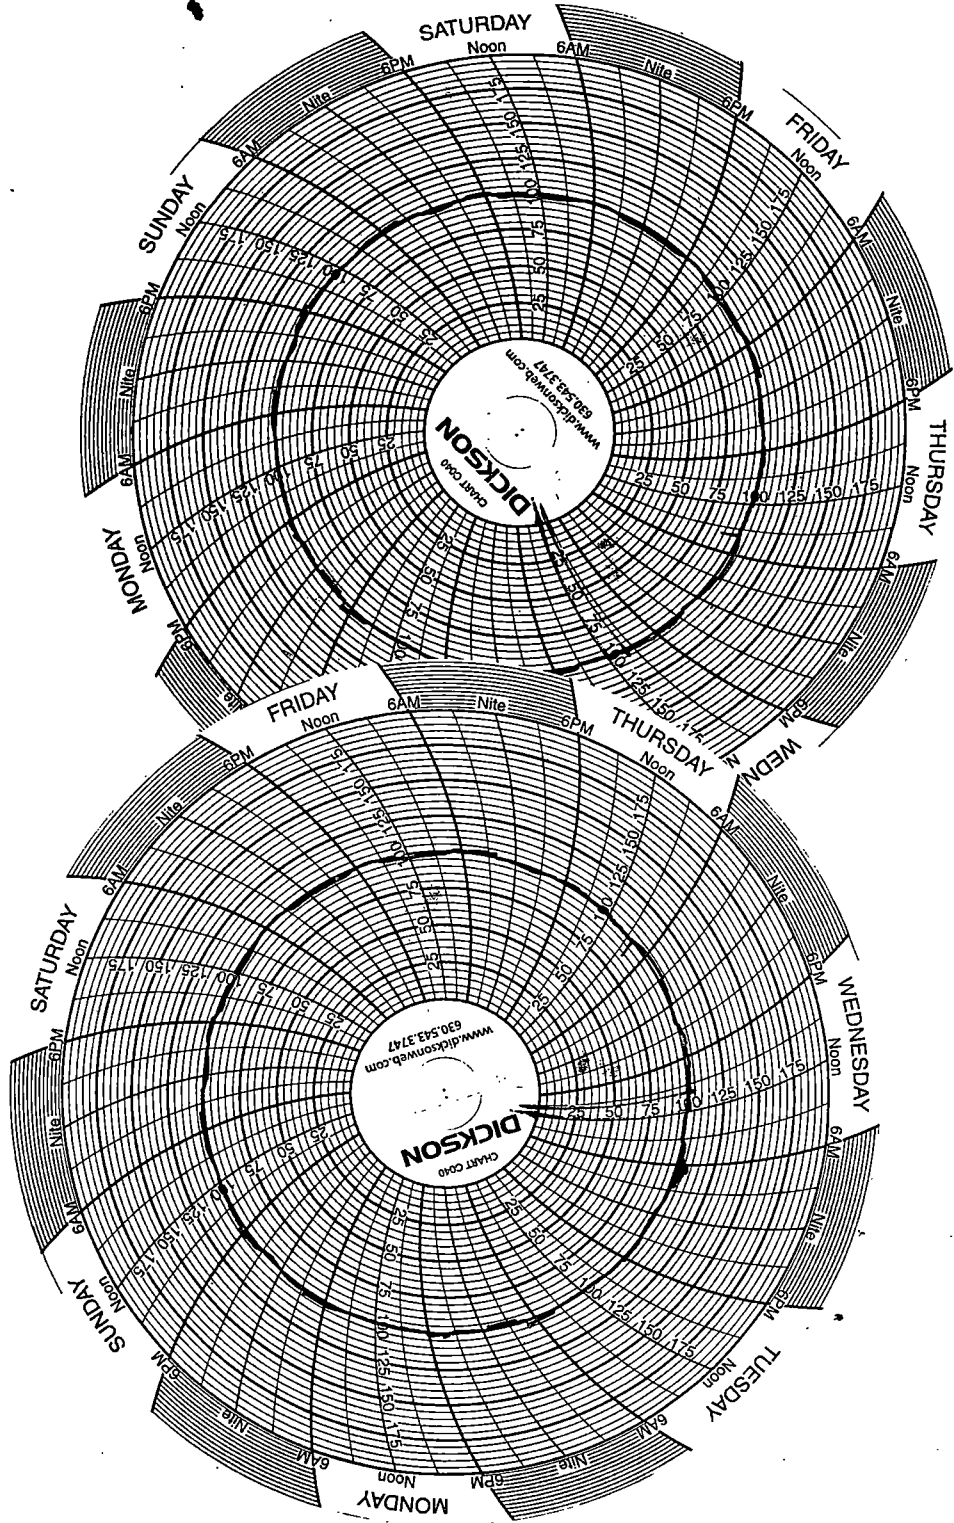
SATURDAY
Noon
6AM
Nite
6PM
FRIDAY
Noon
6AM
Nite
6PM
THURSDAY
Noon
6AM
Nite
6PM
WEDN
6PM
Nite
MONDAY
Noon
6AM
Nite
6PM
SUNDAY
Noon
6AM
6PM
25 50 75 100 125 150 175
25 50 75 100 125 150 175
25 50 75 100 125 150 175
25 50 75 100 125 150 175
25 50 75 100 125 150 175
DICKSON
CHART C040
www.dicksonweb.com
630.543.3747

FRIDAY
Noon
6AM
Nite
6PM
THURSDAY
Noon
6AM
Nite
6PM
WEDNESDAY
Noon
6AM
Nite
6PM
TUESDAY
Noon
6AM
Nite
6PM
MONDAY
Noon
6AM
Nite
6PM
SUNDAY
Noon
6AM
Nite
6PM
SATURDAY
Noon
6AM
Nite
6PM
25 50 75 100 125 150 175
25 50 75 100 125 150 175
25 50 75 100 125 150 175
25 50 75 100 125 150 175
25 50 75 100 125 150 175
25 50 75 100 125 150 175
DICKSON
CHART C040
www.dicksonweb.com
630.543.3747